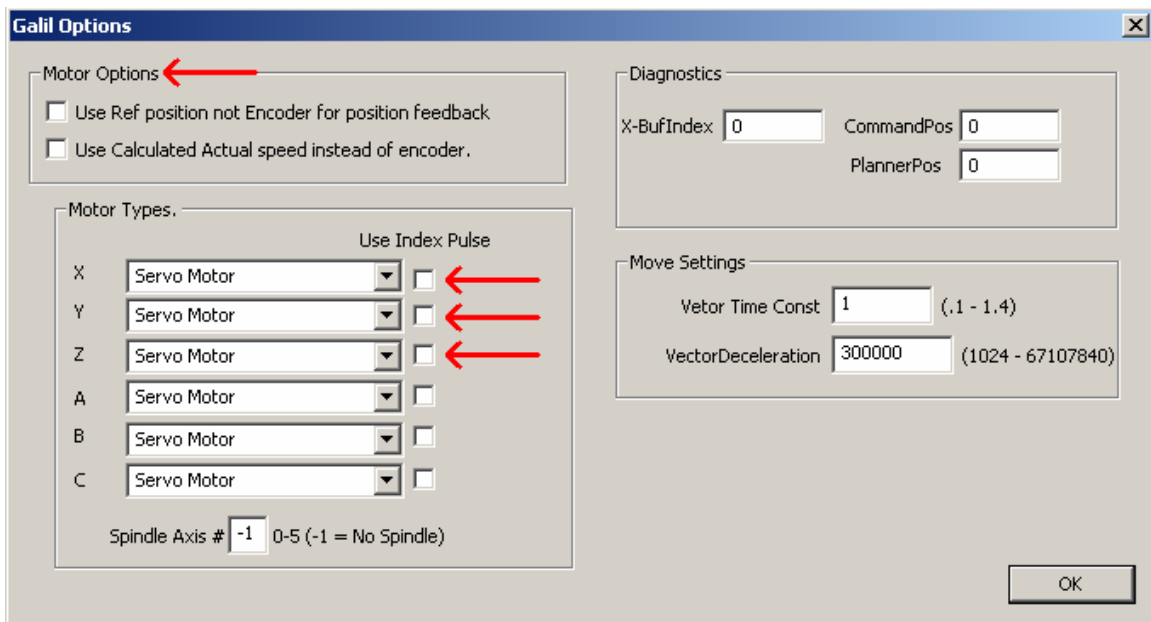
Galil Options

Motor Options

Use Ref position not Encoder for position feedback

Use Calculated Actual speed instead of encoder.

Motor Types.

Use Index Pulse

X Servo Motor

Y Servo Motor

Z Servo Motor

A Servo Motor

B Servo Motor

C Servo Motor

Spindle Axis # -1 0-5 (-1 = No Spindle)

Diagnostics

X-BufIndex 0

CommandPos 0

PlannerPos 0

Move Settings

Vetor Time Const 1 (.1 - 1.4)

VectorDeceleration 300000 (1024 - 67107840)

OK